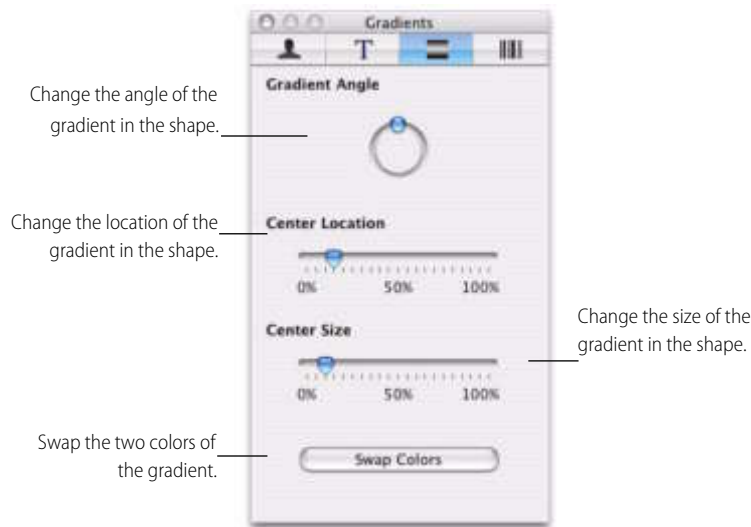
Gradients

Change the angle of the gradient in the shape.

Gradient Angle

Change the location of the gradient in the shape.

Center Location

0% 50% 100%

Center Size

0% 50% 100%

Change the size of the gradient in the shape.

Swap the two colors of the gradient.

Swap Colors